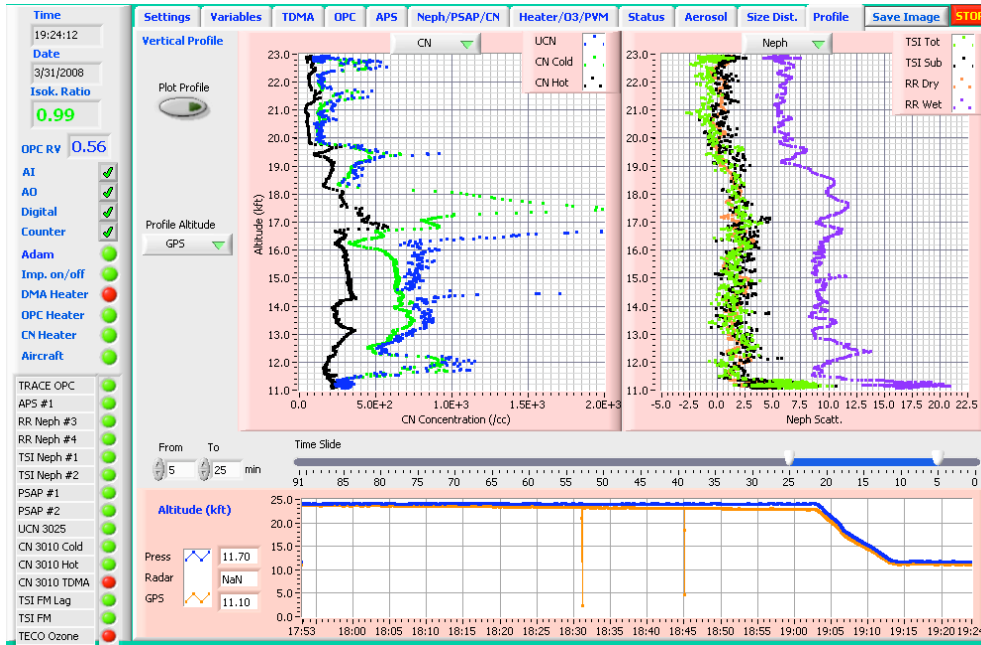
Time
19:24:12
Date
3/31/2008
Isok. Ratio
0.99
OPC RV 0.56
AI
AO
Digital
Counter
Adam
Imp. on/off
DMA Heater
OPC Heater
CN Heater
Aircraft
TRACE OPC
APS #1
RR Neph #3
RR Neph #4
TSI Neph #1
TSI Neph #2
PSAP #1
PSAP #2
UCN 3025
CN 3010 Cold
CN 3010 Hot
CN 3010 TDMA
TSI FM Lag
TSI FM
TECO Ozone

Settings | Variables | TDMA | OPC | APS | Neph/PSAP/CN | Heater/O3/PVM | Status | Aerosol | Size Dist. | Profile | Save Image | STOP

Vertical Profile
Plot Profile
Profile Altitude
GPS

CN
UCN
CN Cold
CN Hot
Altitude (kft)
23.0 22.0 21.0 20.0 19.0 18.0 17.0 16.0 15.0 14.0 13.0 12.0 11.0
0.0 5.0E+2 1.0E+3 1.5E+3 2.0E+3
CN Concentration (/cc)

Neph
TSI Tot
TSI Sub
RR Dry
RR Wet
23.0 22.0 21.0 20.0 19.0 18.0 17.0 16.0 15.0 14.0 13.0 12.0 11.0
-5.0 -2.5 0.0 2.5 5.0 7.5 10.0 12.5 15.0 17.5 20.0 22.5
Neph Scatt.

From 5 To 25 min
Time Slide
91 90 85 80 75 70 65 60 55 50 45 40 35 30 25 20 15 10 5 0

Altitude (kft)
Press 11.70
Radar NaN
GPS 11.10
25.0 20.0 15.0 10.0 5.0 0.0
17:53 18:00 18:05 18:10 18:15 18:20 18:25 18:30 18:35 18:40 18:45 18:50 18:55 19:00 19:05 19:10 19:15 19:20 19:24